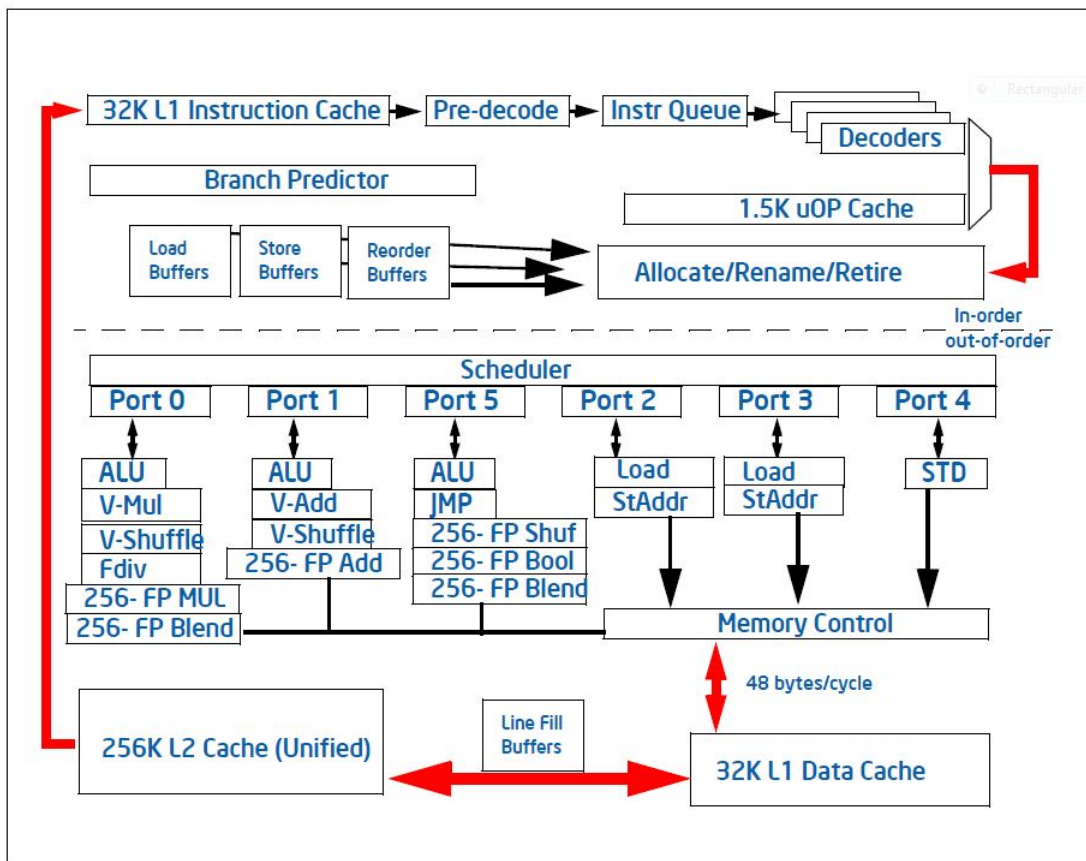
Rectangular

32K L1 Instruction Cache

Pre-decode

Instr Queue

Decoders

Branch Predictor

1.5K uOP Cache

Load Buffers

Store Buffers

Reorder Buffers

Allocate/Rename/Retire

In-order

out-of-order

Scheduler

Port 0

Port 1

Port 5

Port 2

Port 3

Port 4

ALU

V-Mul

V-Shuffle

Fdiv

256- FP MUL

256- FP Blend

ALU

V-Add

V-Shuffle

256- FP Add

ALU

JMP

256- FP Shuf

256- FP Bool

256- FP Blend

Load

StAddr

Load

StAddr

STD

Memory Control

48 bytes/cycle

256K L2 Cache (Unified)

Line Fill Buffers

32K L1 Data Cache